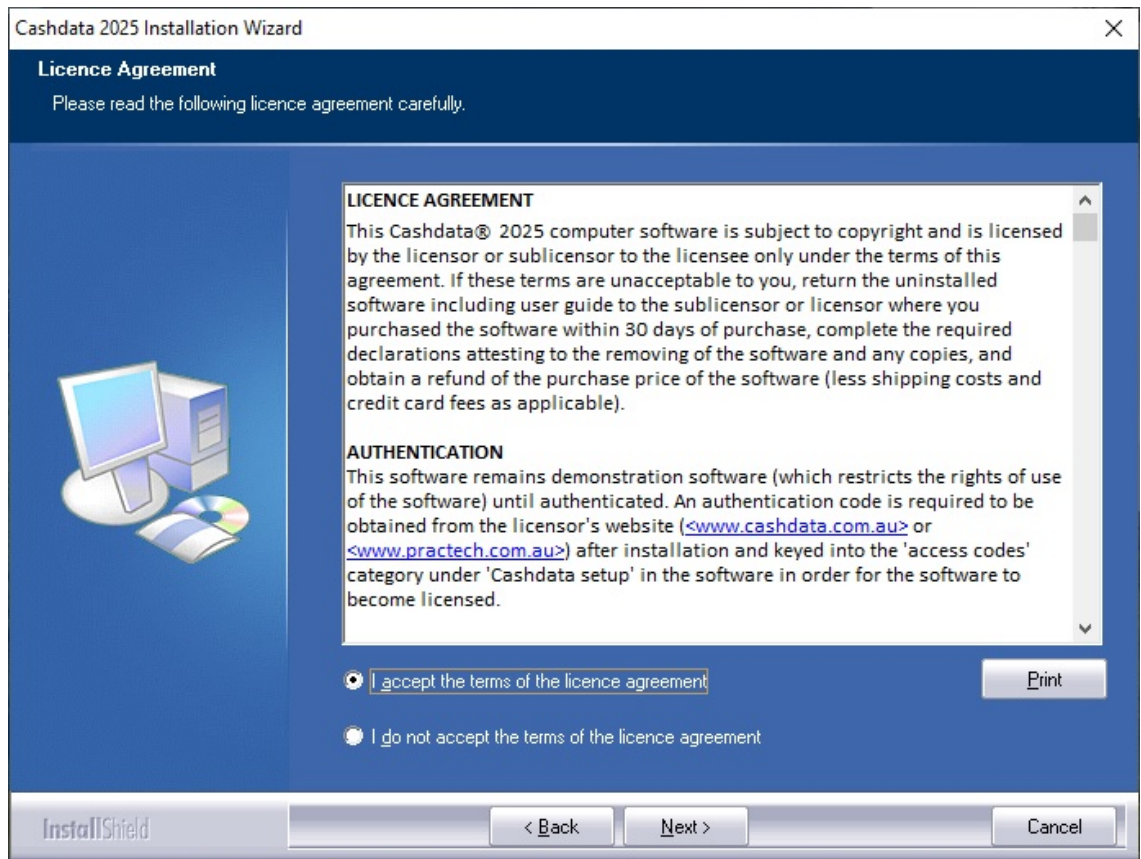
Cashdata 2025 Installation Wizard

×

Licence Agreement

Please read the following licence agreement carefully.

LICENCE AGREEMENT
This Cashdata® 2025 computer software is subject to copyright and is licensed by the licensor or sublicensor to the licensee only under the terms of this agreement. If these terms are unacceptable to you, return the uninstalled software including user guide to the sublicensor or licensor where you purchased the software within 30 days of purchase, complete the required declarations attesting to the removing of the software and any copies, and obtain a refund of the purchase price of the software (less shipping costs and credit card fees as applicable).

AUTHENTICATION
This software remains demonstration software (which restricts the rights of use of the software) until authenticated. An authentication code is required to be obtained from the licensor's website (<www.cashdata.com.au> or <www.practech.com.au>) after installation and keyed into the 'access codes' category under 'Cashdata setup' in the software in order for the software to become licensed.

I accept the terms of the licence agreement

Print

I do not accept the terms of the licence agreement

InstallShield

< Back

Next >

Cancel